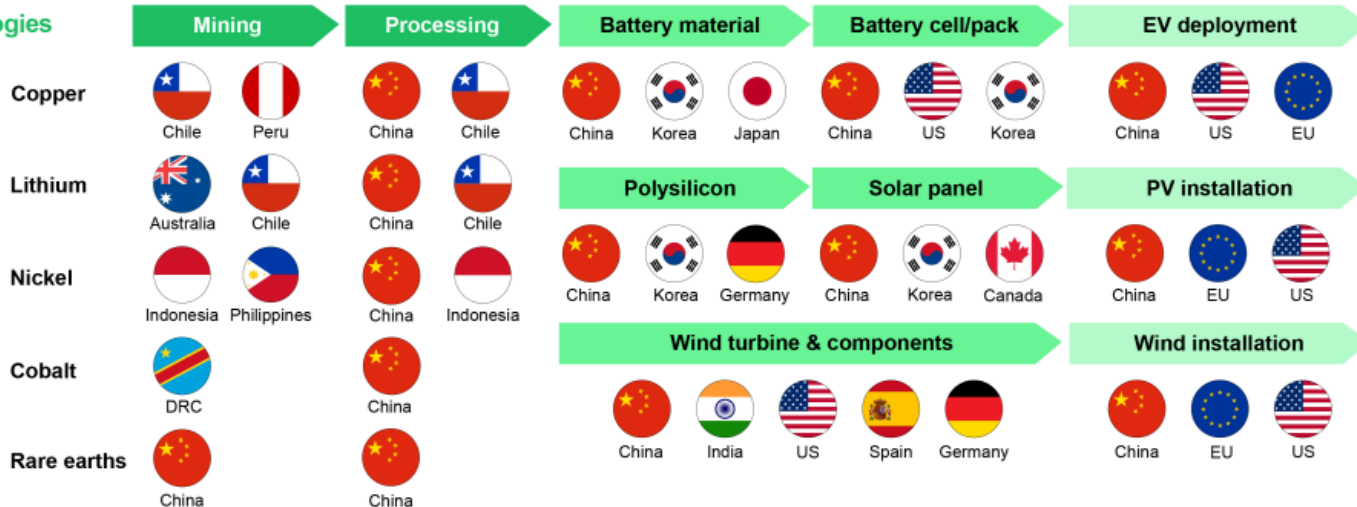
ogies

Mining

Processing

Battery material

Battery cell/pack

EV deployment

Copper

Chile Peru

China Chile

China Korea Japan

China US Korea

China US EU

Lithium

Australia Chile

China Chile

Polysilicon

Solar panel

PV installation

Nickel

Indonesia Philippines

China Indonesia

China Korea Germany

China Korea Canada

China EU US

Cobalt

DRC

China

Wind turbine & components

Wind installation

Rare earths

China

China

China India US Spain Germany

China EU US